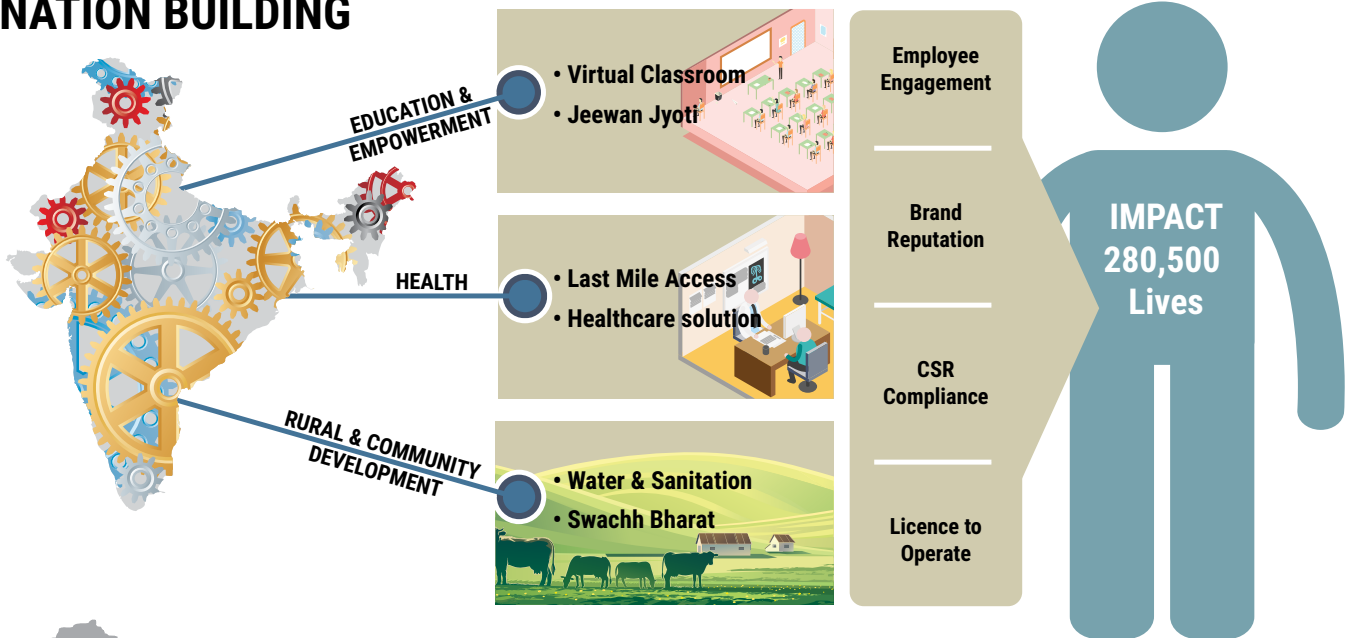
NATION BUILDING

EDUCATION & EMPOWERMENT

• Virtual Classroom
• Jeewan Jyoti

HEALTH

• Last Mile Access
• Healthcare solution

RURAL & COMMUNITY DEVELOPMENT

• Water & Sanitation
• Swachh Bharat

Employee Engagement

Brand Reputation

CSR Compliance

Licence to Operate

IMPACT 280,500 Lives